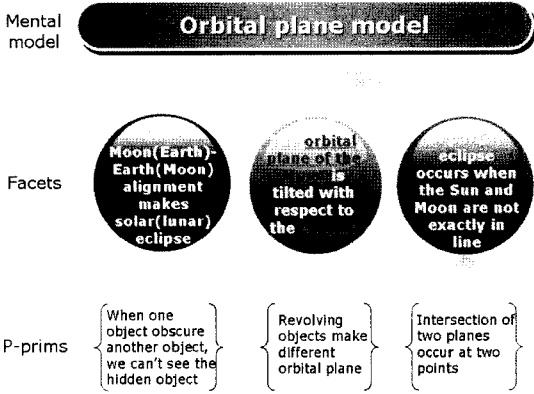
Mental model

Orbital plane model

Facets

Moon(Earth)-Earth(Moon) alignment makes solar(lunar) eclipse

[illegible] orbital plane of the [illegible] is tilted with respect to the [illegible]

eclipse occurs when the Sun and Moon are not exactly in line

P-prims

When one object obscure another object, we can't see the hidden object

Revolving objects make different orbital plane

Intersection of two planes occur at two points